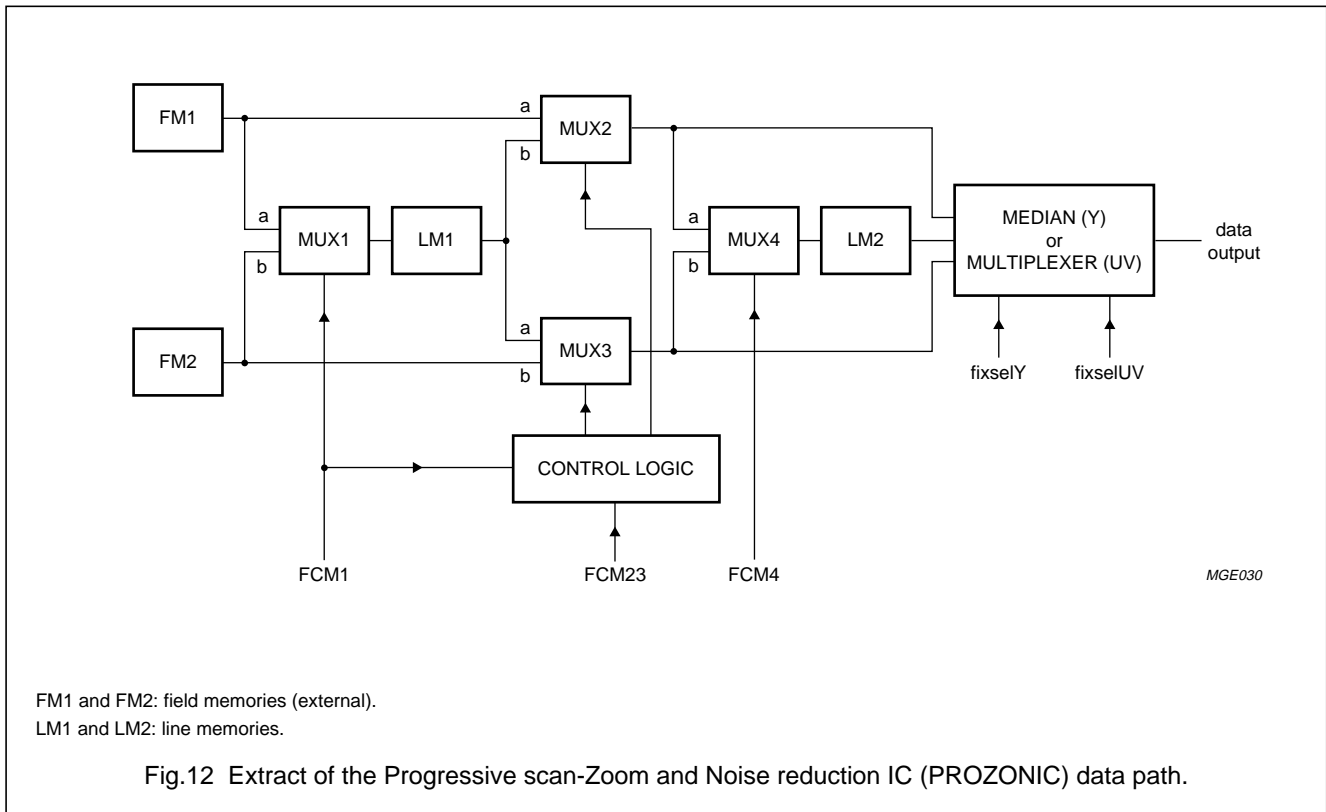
FM1
a
MUX2
b
a
MUX1
LM1
b
a
MUX4
LM2
b
MEDIAN (Y)
or
MULTIPLEXER (UV)
data output
FM2
a
MUX3
b
fixselY
fixselUV
CONTROL LOGIC
FCM1
FCM23
FCM4
MGE030

FM1 and FM2: field memories (external).
LM1 and LM2: line memories.

Fig.12 Extract of the Progressive scan-Zoom and Noise reduction IC (PROZONIC) data path.